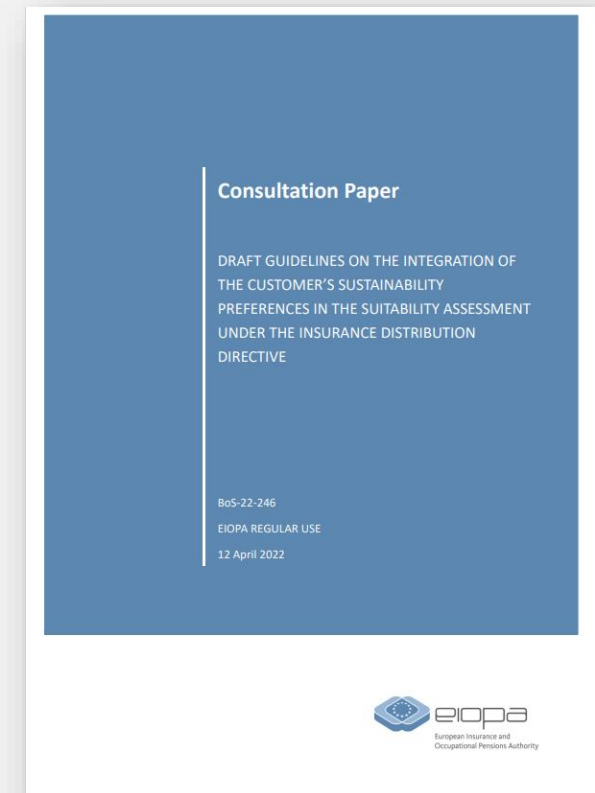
Consultation Paper

DRAFT GUIDELINES ON THE INTEGRATION OF THE CUSTOMER'S SUSTAINABILITY PREFERENCES IN THE SUITABILITY ASSESSMENT UNDER THE INSURANCE DISTRIBUTION DIRECTIVE

BoS-22-246

EIOPA REGULAR USE

12 April 2022

eiopa

European Insurance and Occupational Pensions Authority